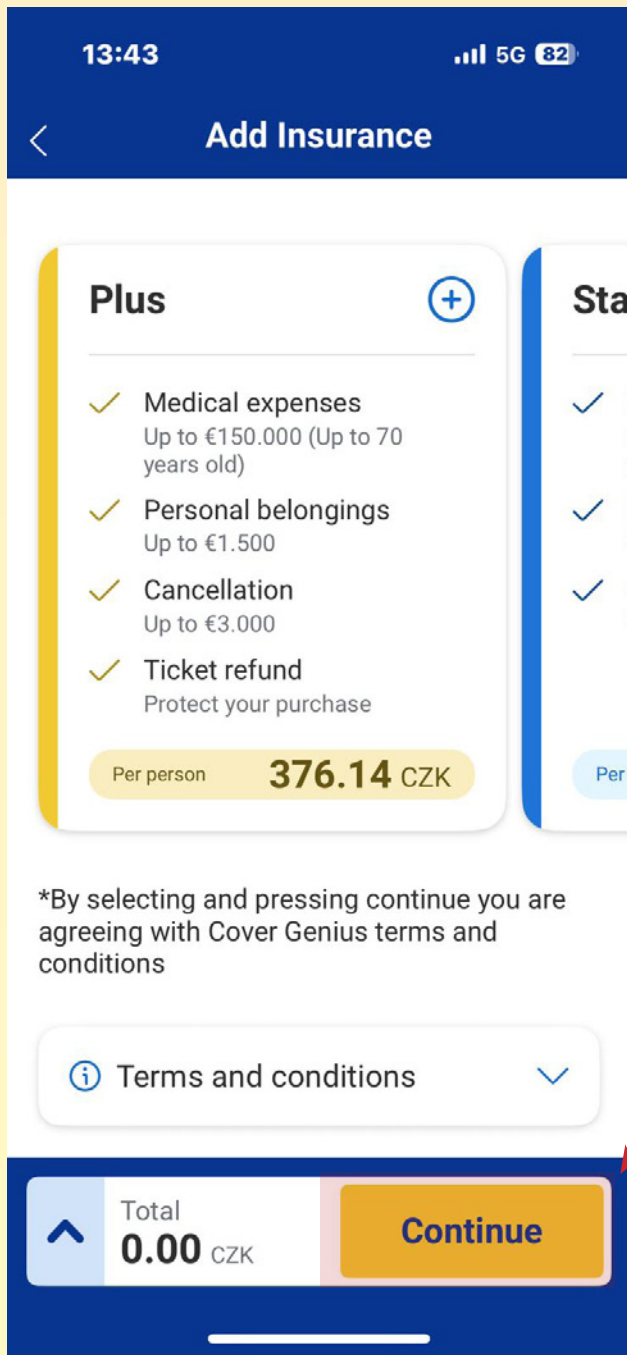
13:43

5G 82

Add Insurance

Plus

Medical expenses
Up to €150.000 (Up to 70 years old)

Personal belongings
Up to €1.500

Cancellation
Up to €3.000

Ticket refund
Protect your purchase

Per person 376.14 CZK

Sta

Per

*By selecting and pressing continue you are agreeing with Cover Genius terms and conditions

Terms and conditions

Total
0.00 CZK

Continue